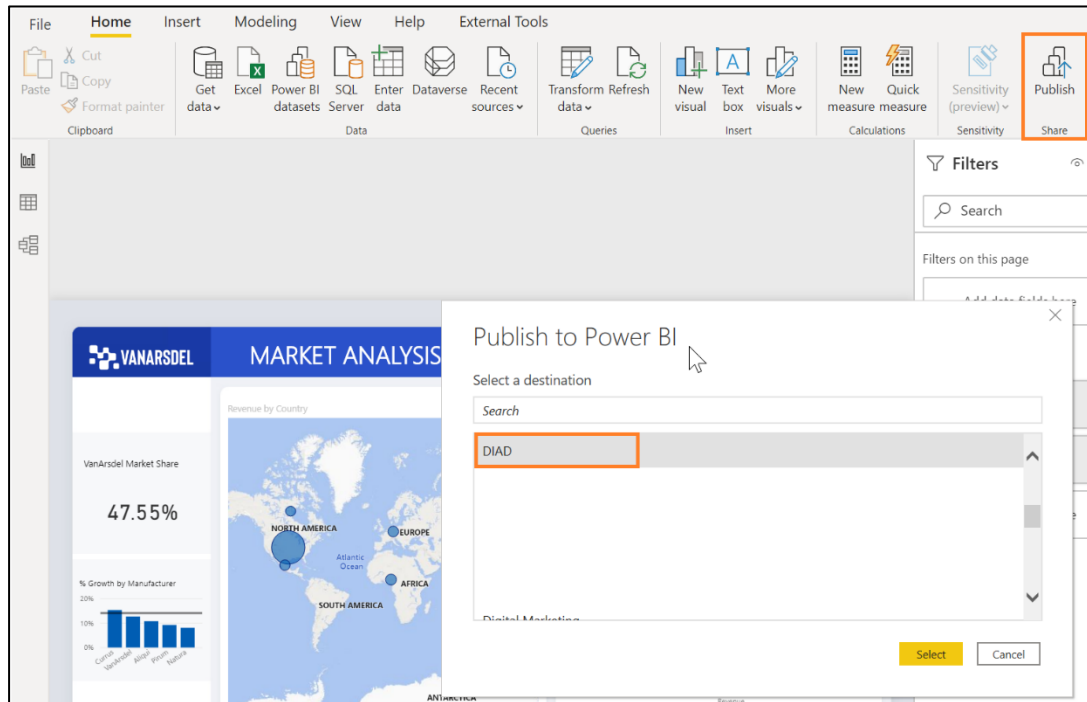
File Home Insert Modeling View Help External Tools

Paste Cut Copy Format painter
Clipboard

Get data Excel Power BI datasets SQL Server Enter data Dataverse Recent sources
Data

Transform data Refresh
Queries

New visual Text box More visuals
Insert

New measure Quick measure
Calculations

Sensitivity (preview)
Sensitivity

Publish
Share

Filters

Search

Filters on this page

Add data fields here

VANARSDEL MARKET ANALYSIS

Revenue by Country

VanArsdel Market Share

47.55%

% Growth by Manufacturer

20%
10%
0%

Currus VanArsdel Aliqui Pirum Natura

NORTH AMERICA
EUROPE
Atlantic Ocean
AFRICA
SOUTH AMERICA
ANTARCTICA

Publish to Power BI

Select a destination

Search

DIAD

Digital Marketing

Select Cancel